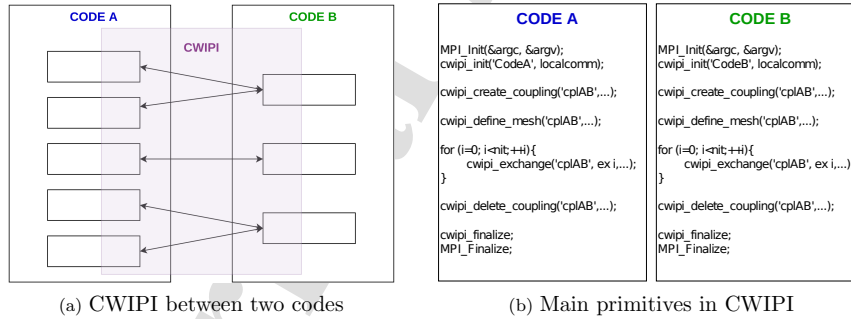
CODE A

CODE B

CWIPI

(a) CWIPI between two codes

CODE A

MPI_Init(&argc, &argv);
cwipi_init('CodeA', localcomm);

cwipi_create_coupling('cplAB',...);

cwipi_define_mesh('cplAB',...);

for (i=0; i<nit;++i){
cwipi_exchange('cplAB', ex i,...);
}

cwipi_delete_coupling('cplAB',...);

cwipi_finalize;
MPI_Finalize;

CODE B

MPI_Init(&argc, &argv);
cwipi_init('CodeB', localcomm);

cwipi_create_coupling('cplAB',...);

cwipi_define_mesh('cplAB',...);

for (i=0; i<nit;++i){
cwipi_exchange('cplAB', ex i,...)
}

cwipi_delete_coupling('cplAB',...);

cwipi_finalize;
MPI_Finalize;

(b) Main primitives in CWIPI